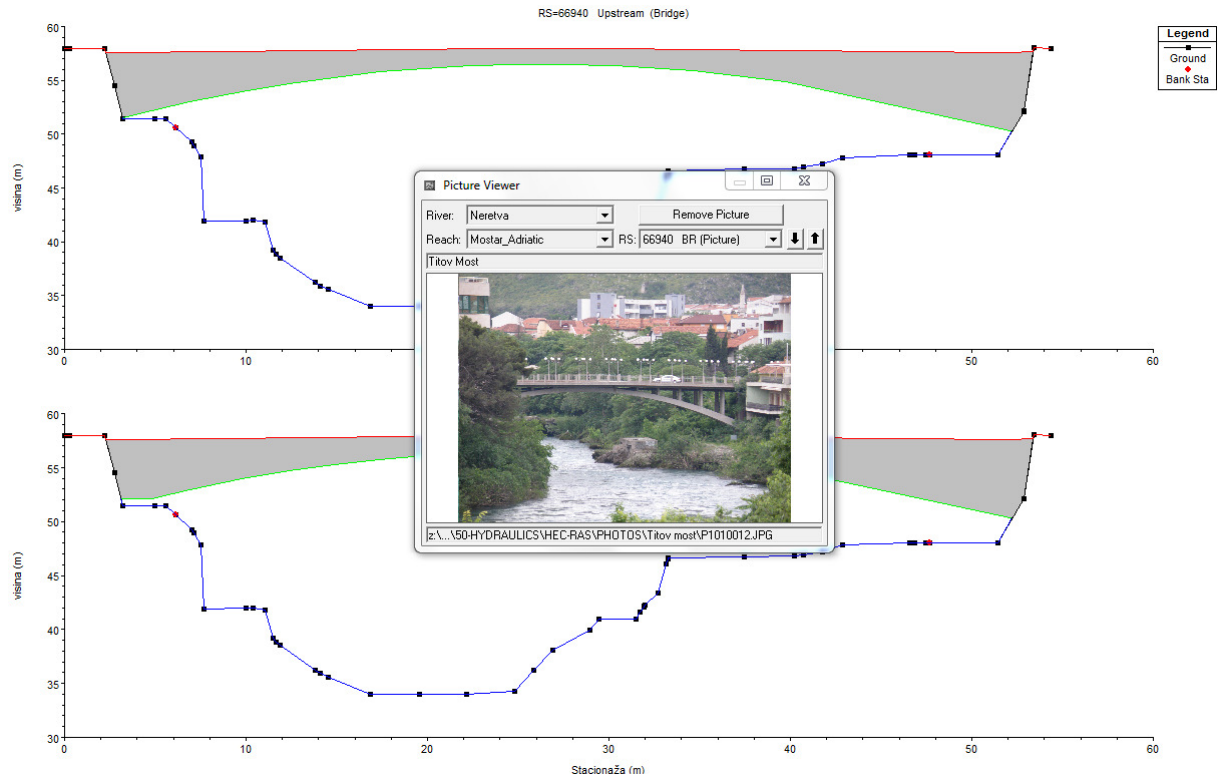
RS=66940 Upstream (Bridge)

Legend
Ground
Bank Sta

visina (m)

60
55
50
45
40
35
30

0 10 50 60

Picture Viewer

River: Neretva
Remove Picture
Reach: Mostar_Adriatic
RS: 66940 BR (Picture)
Titov Most

z:\...\50-HYDRAULICS\HEC-RAS\PHOTOS\Titov most\P1010012.JPG

visina (m)

60
55
50
45
40
35
30

0 10 20 30 40 50 60

Stacionaža (m)